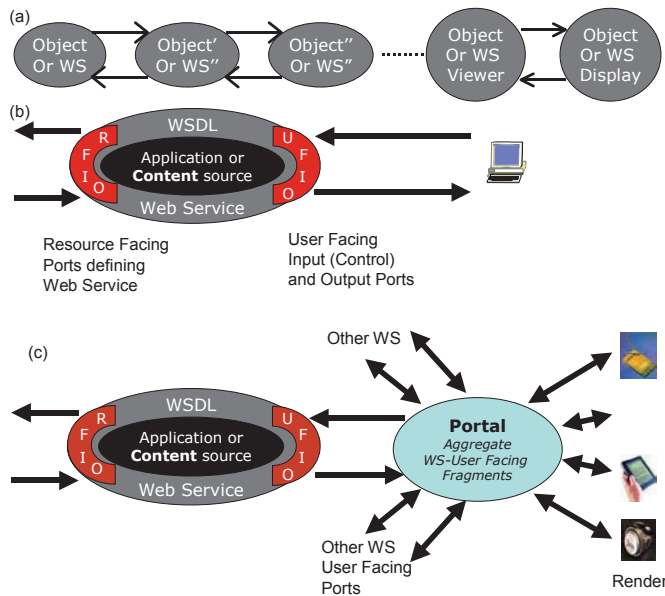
(a)

Object Or WS

Object' Or WS''

Object'' Or WS''

Object Or WS Viewer

Object Or WS Display

(b)

WSDL

R F I O

U F I O

Application or **Content** source

Web Service

Resource Facing Ports defining Web Service

User Facing Input (Control) and Output Ports

(c)

Other WS

WSDL

R F I O

U F I O

Application or **Content** source

Web Service

**Portal**
*Aggregate WS-User Facing Fragments*

Other WS User Facing Ports

Render